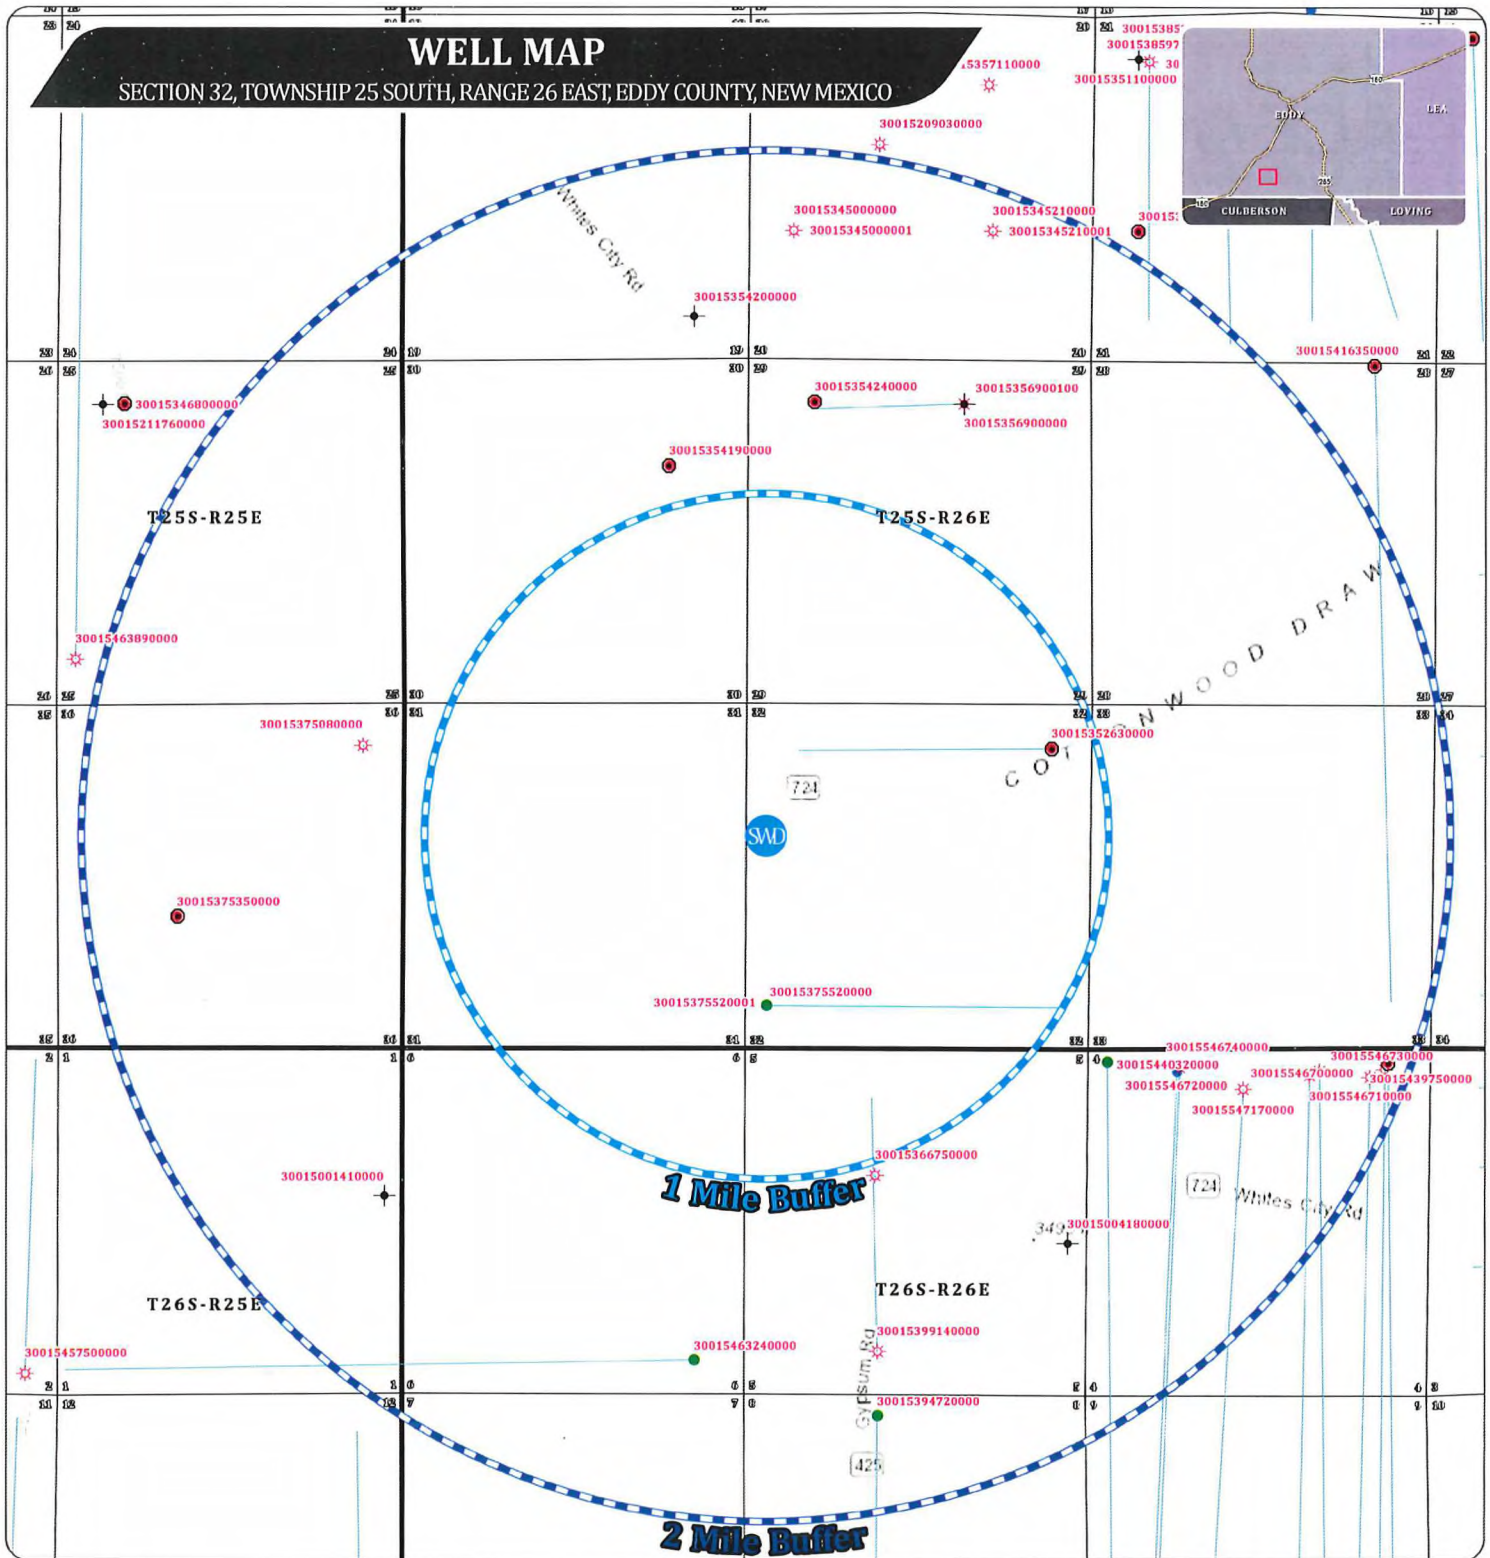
WELL MAP
SECTION 32, TOWNSHIP 25 SOUTH, RANGE 26 EAST, EDDY COUNTY, NEW MEXICO

EDDY
LEA
CULBERSON
LOVING

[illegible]5357110000
30015385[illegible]
30015385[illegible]7
30
30015351100000
30015209030000
30015345000000
30015345000001
30015345210000
30015345210001
30015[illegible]
Whites City Rd
30015354200000
30015416350000
30015354240000
30015356900100
30015356900000
30015346800000
30015211760000
30015354190000
T25S-R25E
T25S-R26E
COTTONWOOD DRAW
30015463890000
30015375080000
30015352630000
724
SWD
30015375350000
30015375520000
30015375520001
30015546740000
30015546730000
30015440320000
30015546700000
30015439750000
30015546720000
30015546710000
30015547170000
30015366750000
1 Mile Buffer
30015001410000
724
Whites City Rd
349
30015004180000
T26S-R25E
T26S-R26E
30015399140000
30015457500000
30015463240000
Gypsum Rd
30015394720000
425
2 Mile Buffer

19 20 19 20 19 20 20 21 21 22
30 29 30 29 29 28 28 27
31 32 31 32 32 33 33 34
6 5 6 5 5 4 4 3
7 8 7 8 8 9 9 10
2 1 1 6 6 5 5 4 4 3
11 12 12 7 7 8 8 9 9 10